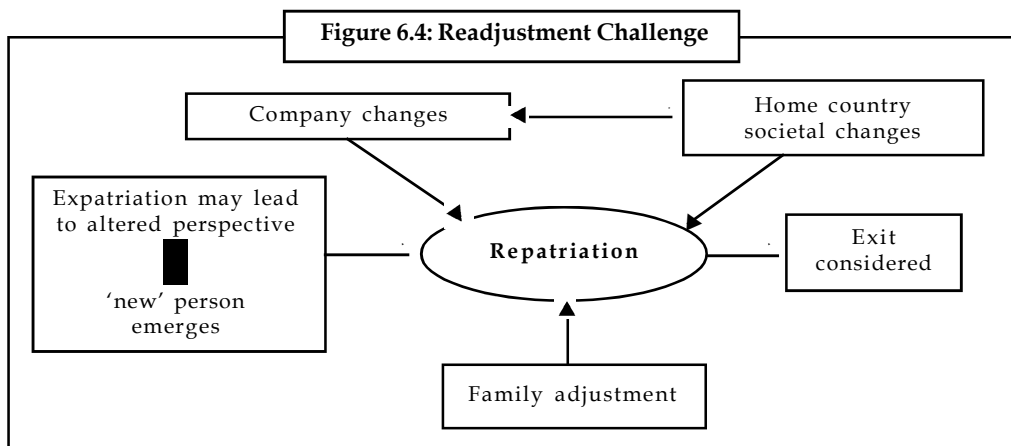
Figure 6.4: Readjustment Challenge

Company changes

Home country societal changes

Expatriation may lead to altered perspective

'new' person emerges

Repatriation

Exit considered

Family adjustment